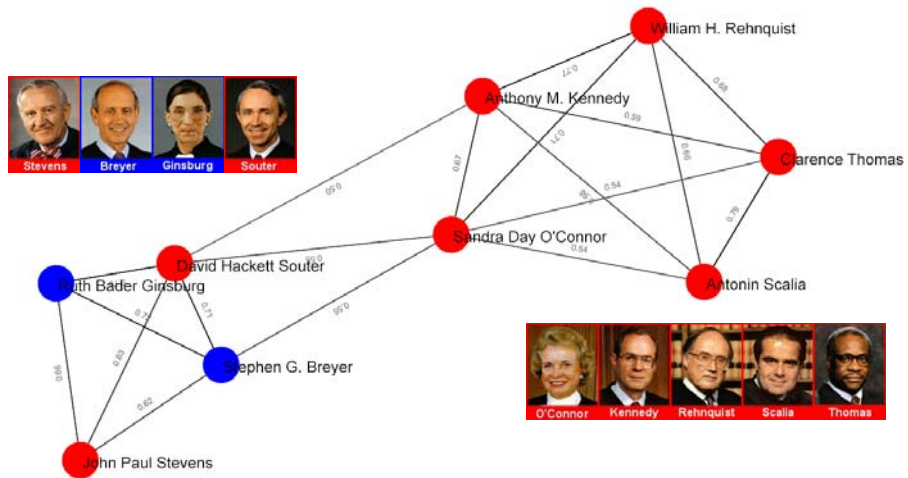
Stevens
Breyer
Ginsburg
Souter

William H. Rehnquist
Anthony M. Kennedy
Clarence Thomas
Sandra Day O'Connor
Antonin Scalia
David Hackett Souter
Ruth Bader Ginsburg
Stephen G. Breyer
John Paul Stevens

0.77
0.68
0.59
0.71
0.67
0.80
0.54
0.58
0.79
0.54
0.50
0.50
0.71
0.71
0.56
0.60
0.63
0.62

O'Connor
Kennedy
Rehnquist
Scalia
Thomas